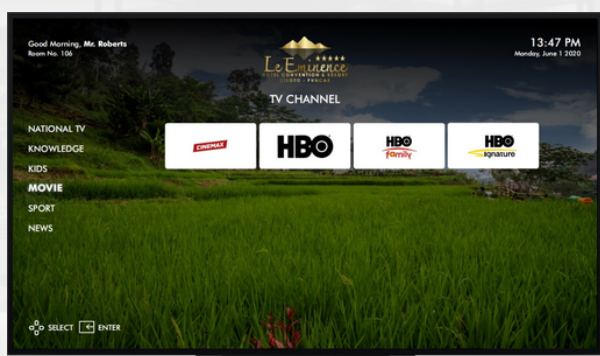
Good Morning, Mr. Roberts
Room No. 106

Le Eminence
HOTEL CONVENTION & RESORT
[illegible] PUNCAK

13:47 PM
Monday, June 1 2020

TV CHANNEL

NATIONAL TV
KNOWLEDGE
KIDS
MOVIE
SPORT
NEWS

CINEMAX
HBO
HBO family
HBO signature

SELECT ENTER